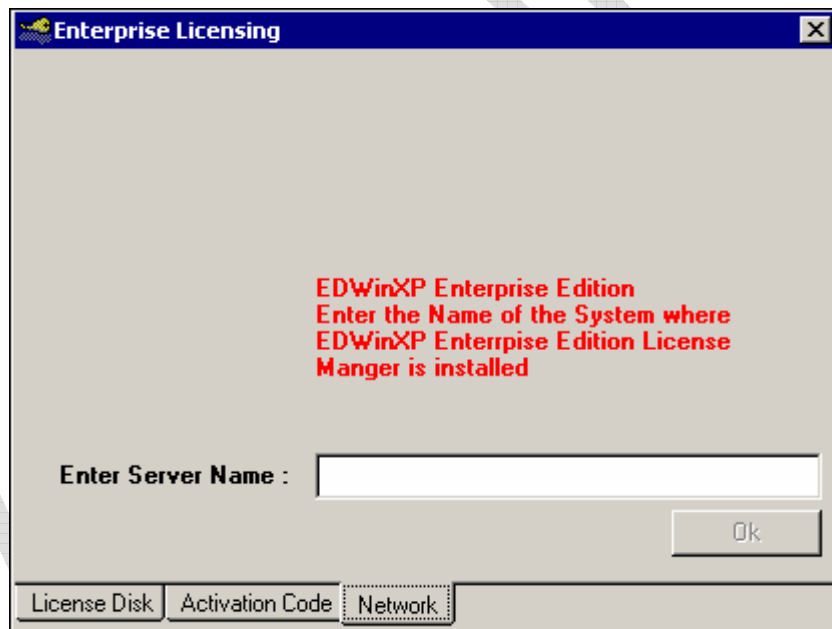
Enterprise Licensing

EDWinXP Enterprise Edition
Enter the Name of the System where
EDWinXP Enterrpise Edition License
Manger is installed

Enter Server Name :

Ok

License Disk
Activation Code
Network